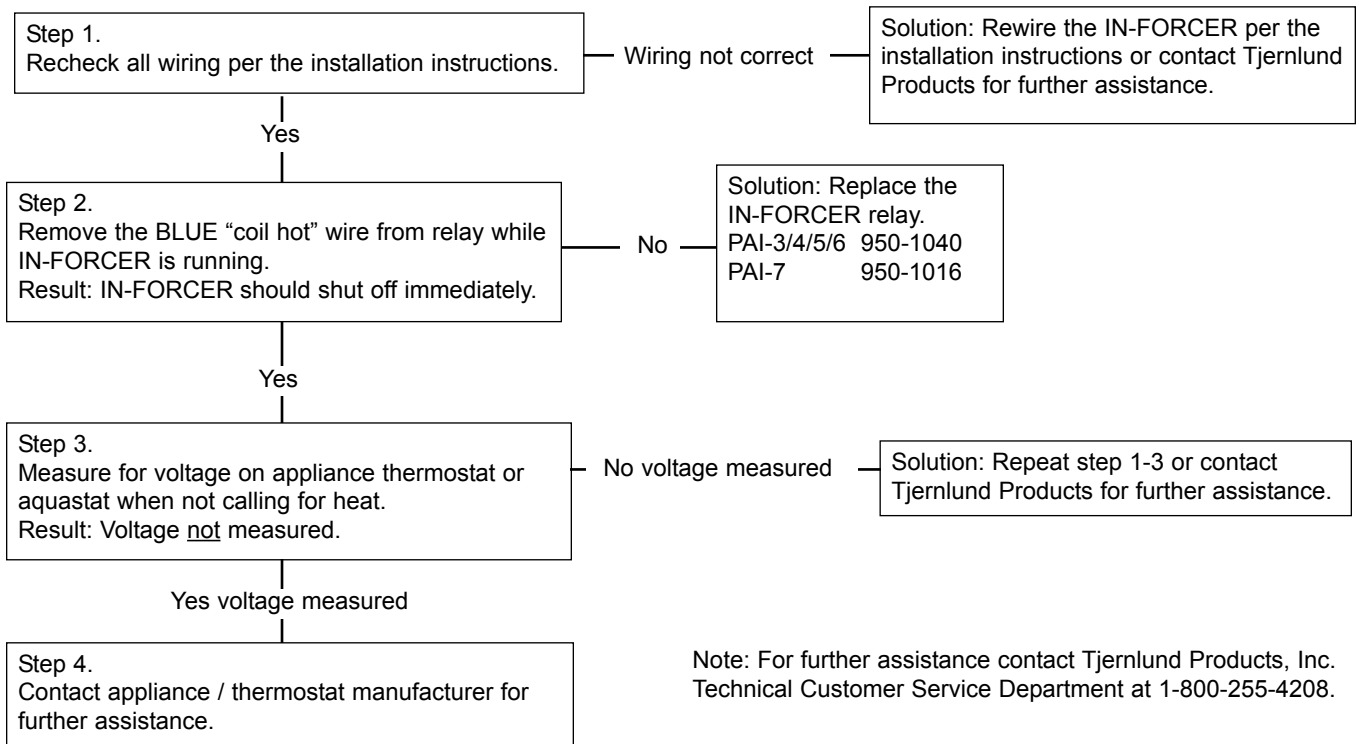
Step 1.
Recheck all wiring per the installation instructions.

Wiring not correct

Solution: Rewire the IN-FORCER per the installation instructions or contact Tjernlund Products for further assistance.

Yes

Step 2.
Remove the BLUE “coil hot” wire from relay while IN-FORCER is running.
Result: IN-FORCER should shut off immediately.

No

Solution: Replace the IN-FORCER relay.
PAI-3/4/5/6 950-1040
PAI-7 950-1016

Yes

Step 3.
Measure for voltage on appliance thermostat or aquastat when not calling for heat.
Result: Voltage not measured.

No voltage measured

Solution: Repeat step 1-3 or contact Tjernlund Products for further assistance.

Yes voltage measured

Step 4.
Contact appliance / thermostat manufacturer for further assistance.

Note: For further assistance contact Tjernlund Products, Inc. Technical Customer Service Department at 1-800-255-4208.